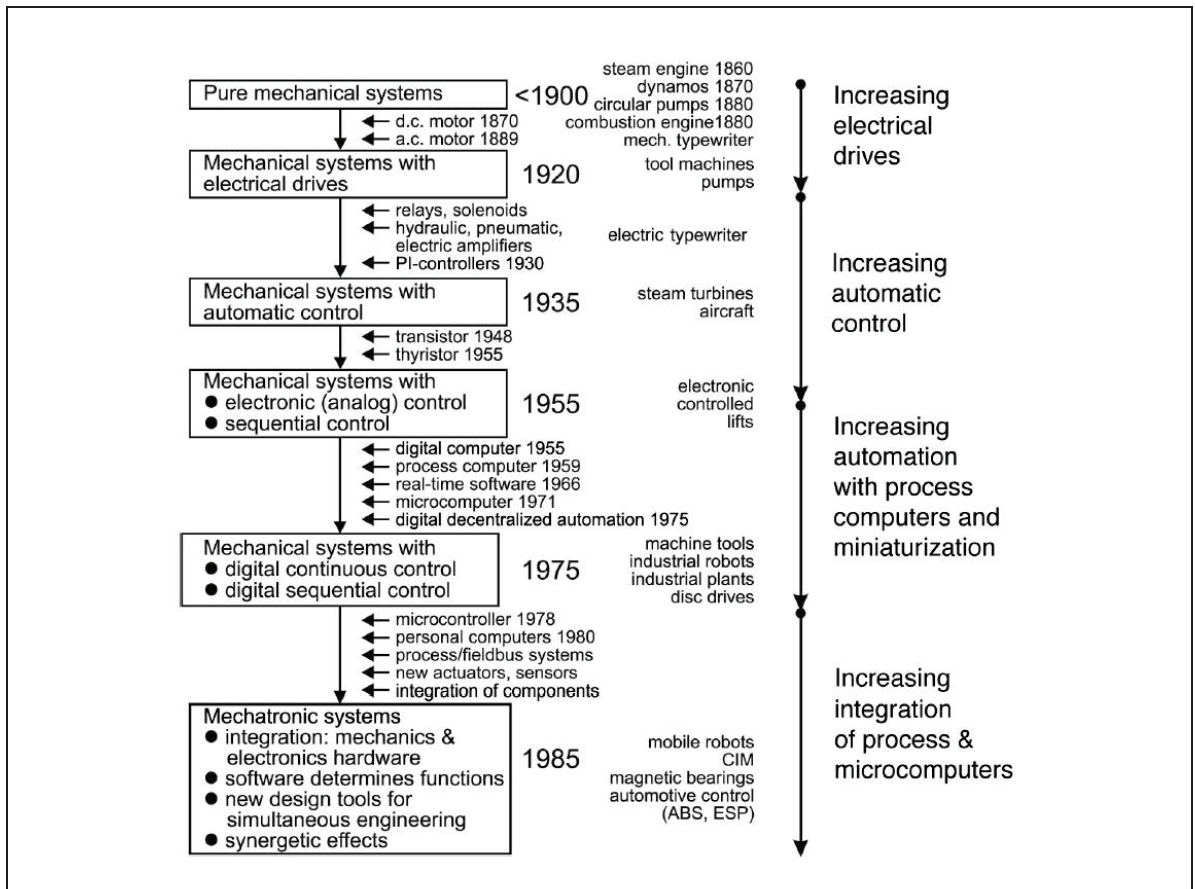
Pure mechanical systems <1900

steam engine 1860
dynamos 1870
circular pumps 1880
combustion engine1880
mech. typewriter

Increasing electrical drives

← d.c. motor 1870
← a.c. motor 1889

Mechanical systems with electrical drives 1920

tool machines
pumps

← relays, solenoids
← hydraulic, pneumatic, electric amplifiers
← PI-controllers 1930

electric typewriter

Increasing automatic control

Mechanical systems with automatic control 1935

steam turbines
aircraft

← transistor 1948
← thyristor 1955

Mechanical systems with
● electronic (analog) control
● sequential control
1955

electronic controlled lifts

Increasing automation with process computers and miniaturization

← digital computer 1955
← process computer 1959
← real-time software 1966
← microcomputer 1971
← digital decentralized automation 1975

Mechanical systems with
● digital continuous control
● digital sequential control
1975

machine tools
industrial robots
industrial plants
disc drives

← microcontroller 1978
← personal computers 1980
← process/fieldbus systems
← new actuators, sensors
← integration of components

Increasing integration of process & microcomputers

Mechatronic systems
● integration: mechanics & electronics hardware
● software determines functions
● new design tools for simultaneous engineering
● synergetic effects
1985

mobile robots
CIM
magnetic bearings
automotive control (ABS, ESP)